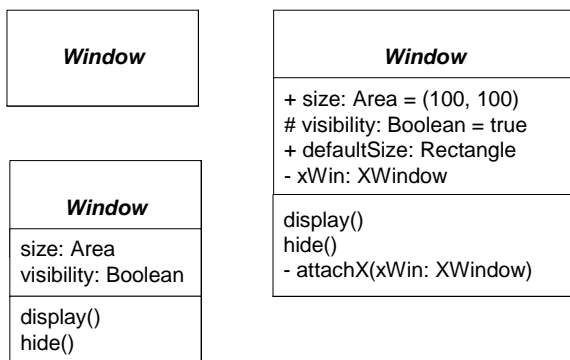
Window

Window

size: Area
visibility: Boolean

display()
hide()

Window

+ size: Area = (100, 100)
# visibility: Boolean = true
+ defaultSize: Rectangle
- xWin: XWindow

display()
hide()
- attachX(xWin: XWindow)